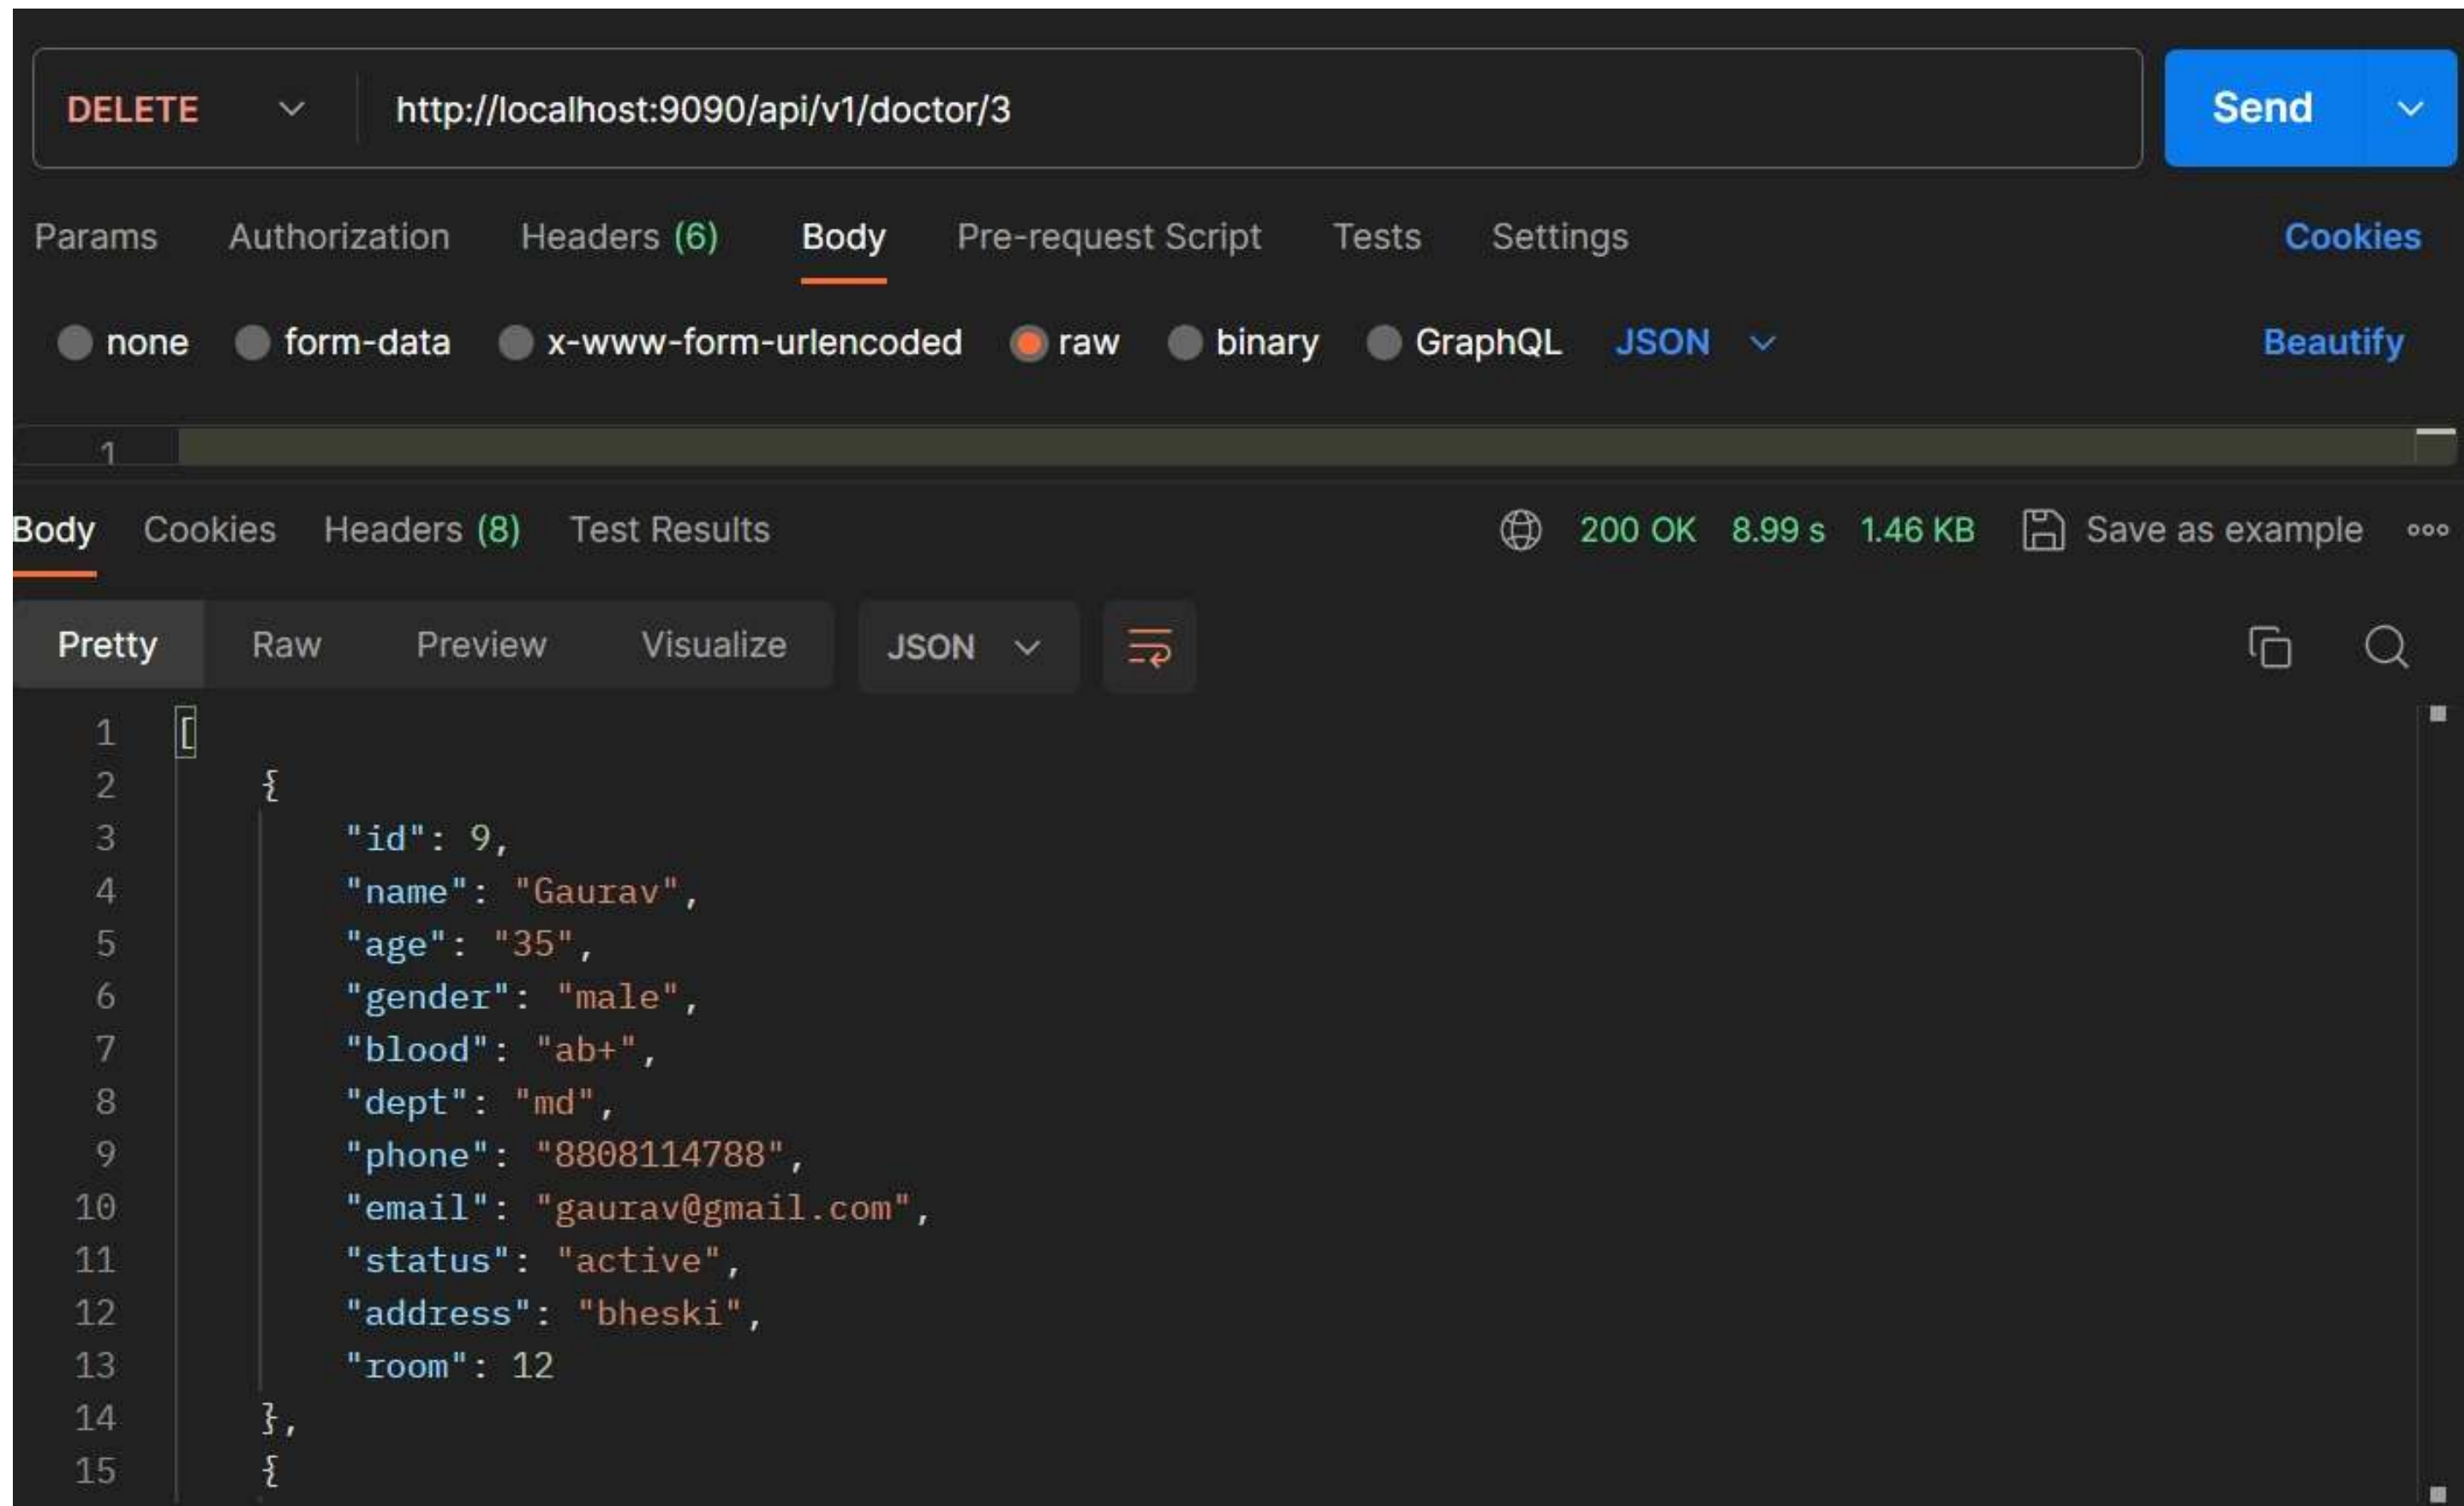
DELETE http://localhost:9090/api/v1/doctor/3 Send

Params Authorization Headers (6) Body Pre-request Script Tests Settings Cookies

none form-data x-www-form-urlencoded raw binary GraphQL JSON Beautify

1

Body Cookies Headers (8) Test Results 200 OK 8.99 s 1.46 KB Save as example ooo

Pretty Raw Preview Visualize JSON

1 [
2 {
3 "id": 9,
4 "name": "Gaurav",
5 "age": "35",
6 "gender": "male",
7 "blood": "ab+",
8 "dept": "md",
9 "phone": "8808114788",
10 "email": "gaurav@gmail.com",
11 "status": "active",
12 "address": "bheski",
13 "room": 12
14 },
15 {